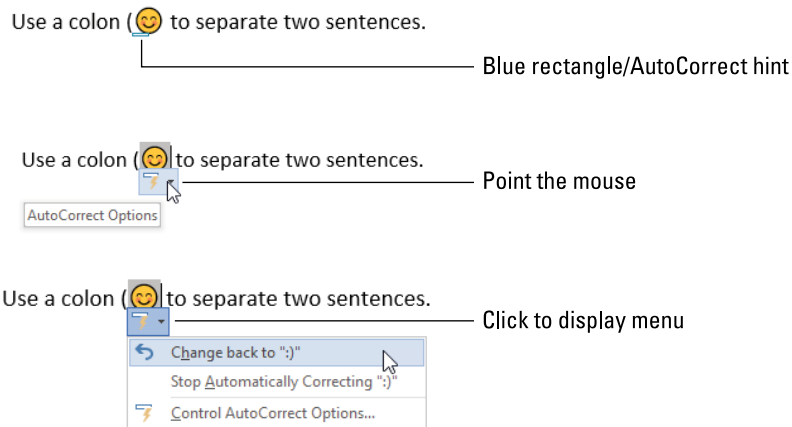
Use a colon (😊 to separate two sentences.

Blue rectangle/AutoCorrect hint

Use a colon (😊 to separate two sentences.

Point the mouse

AutoCorrect Options

Use a colon (😊 to separate two sentences.

Click to display menu

Change back to ":)"

Stop Automatically Correcting ":)"

Control AutoCorrect Options...